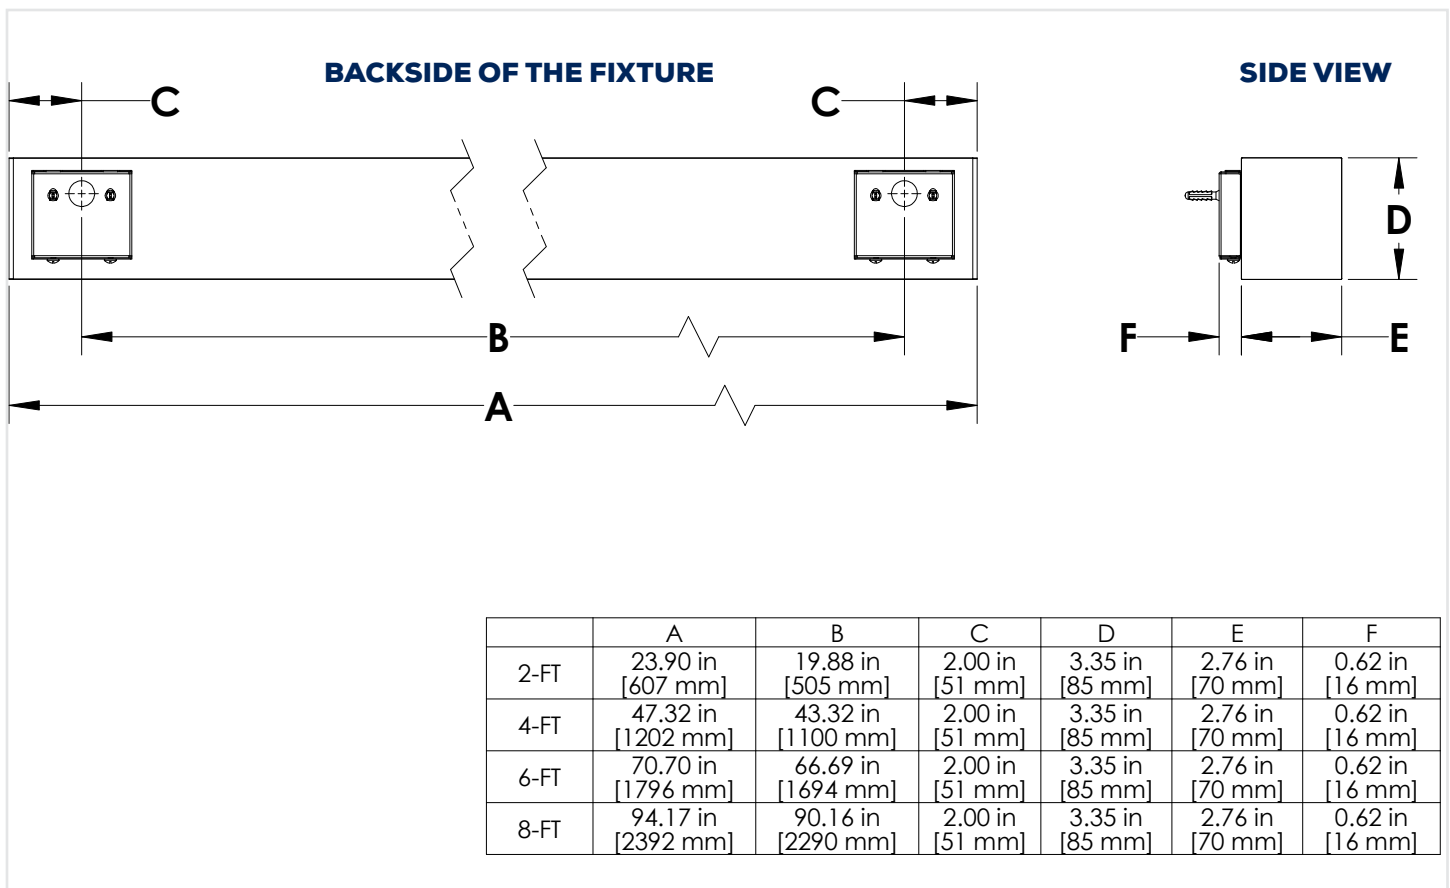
BACKSIDE OF THE FIXTURE

C

C

B

A

SIDE VIEW

D

F

E

| | A | B | C | D | E | F |
|---|---|---|---|---|---|---|
| 2-FT | 23.90 in [607 mm] | 19.88 in [505 mm] | 2.00 in [51 mm] | 3.35 in [85 mm] | 2.76 in [70 mm] | 0.62 in [16 mm] |
| 4-FT | 47.32 in [1202 mm] | 43.32 in [1100 mm] | 2.00 in [51 mm] | 3.35 in [85 mm] | 2.76 in [70 mm] | 0.62 in [16 mm] |
| 6-FT | 70.70 in [1796 mm] | 66.69 in [1694 mm] | 2.00 in [51 mm] | 3.35 in [85 mm] | 2.76 in [70 mm] | 0.62 in [16 mm] |
| 8-FT | 94.17 in [2392 mm] | 90.16 in [2290 mm] | 2.00 in [51 mm] | 3.35 in [85 mm] | 2.76 in [70 mm] | 0.62 in [16 mm] |